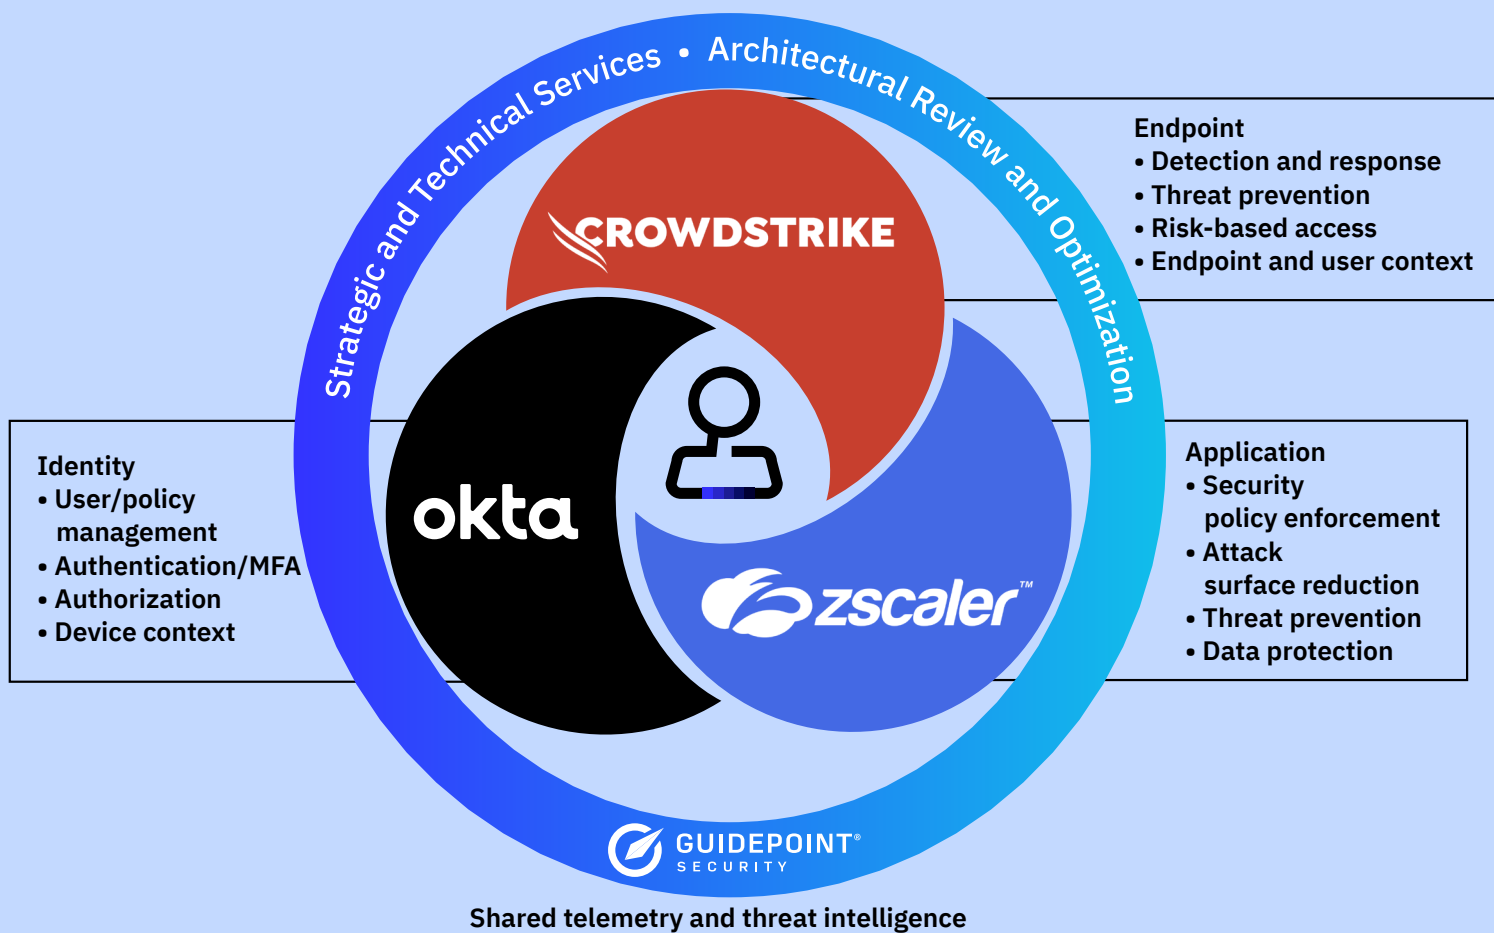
Strategic and Technical Services • Architectural Review and Optimization

Endpoint
• Detection and response
• Threat prevention
• Risk-based access
• Endpoint and user context

CROWDSTRIKE

Identity
• User/policy management
• Authentication/MFA
• Authorization
• Device context

okta

zscaler™

Application
• Security policy enforcement
• Attack surface reduction
• Threat prevention
• Data protection

GUIDEPOINT® SECURITY

Shared telemetry and threat intelligence